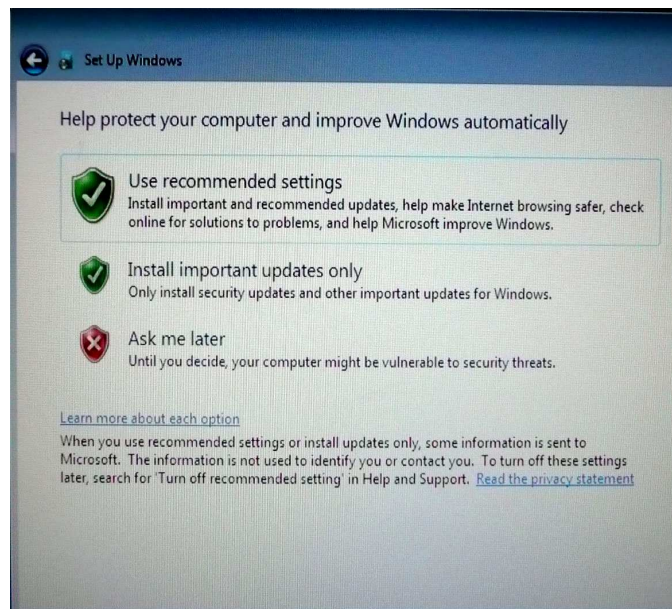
Set Up Windows

Help protect your computer and improve Windows automatically

Use recommended settings
Install important and recommended updates, help make Internet browsing safer, check online for solutions to problems, and help Microsoft improve Windows.

Install important updates only
Only install security updates and other important updates for Windows.

Ask me later
Until you decide, your computer might be vulnerable to security threats.

Learn more about each option
When you use recommended settings or install updates only, some information is sent to Microsoft. The information is not used to identify you or contact you. To turn off these settings later, search for 'Turn off recommended setting' in Help and Support. Read the privacy statement